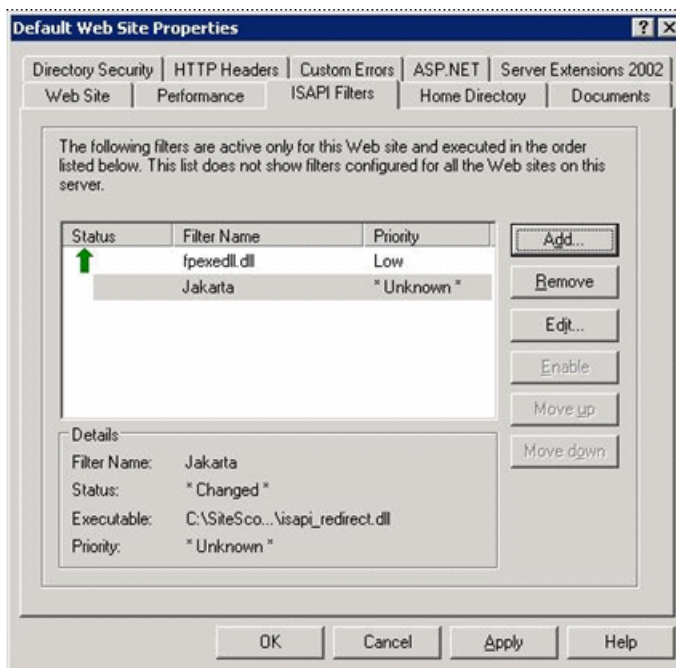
Default Web Site Properties

? X

Directory Security | HTTP Headers | Custom Errors | ASP.NET | Server Extensions 2002

Web Site | Performance | ISAPI Filters | Home Directory | Documents

The following filters are active only for this Web site and executed in the order listed below. This list does not show filters configured for all the Web sites on this server.

| Status | Filter Name | Priority |
|---|---|---|
| | fpexedll.dll | Low |
| | Jakarta | * Unknown * |

Add...

Remove

Edit...

Enable

Move up

Move down

Details

Filter Name: Jakarta

Status: * Changed *

Executable: C:\SiteSco...\isapi_redirect.dll

Priority: * Unknown *

OK Cancel Apply Help